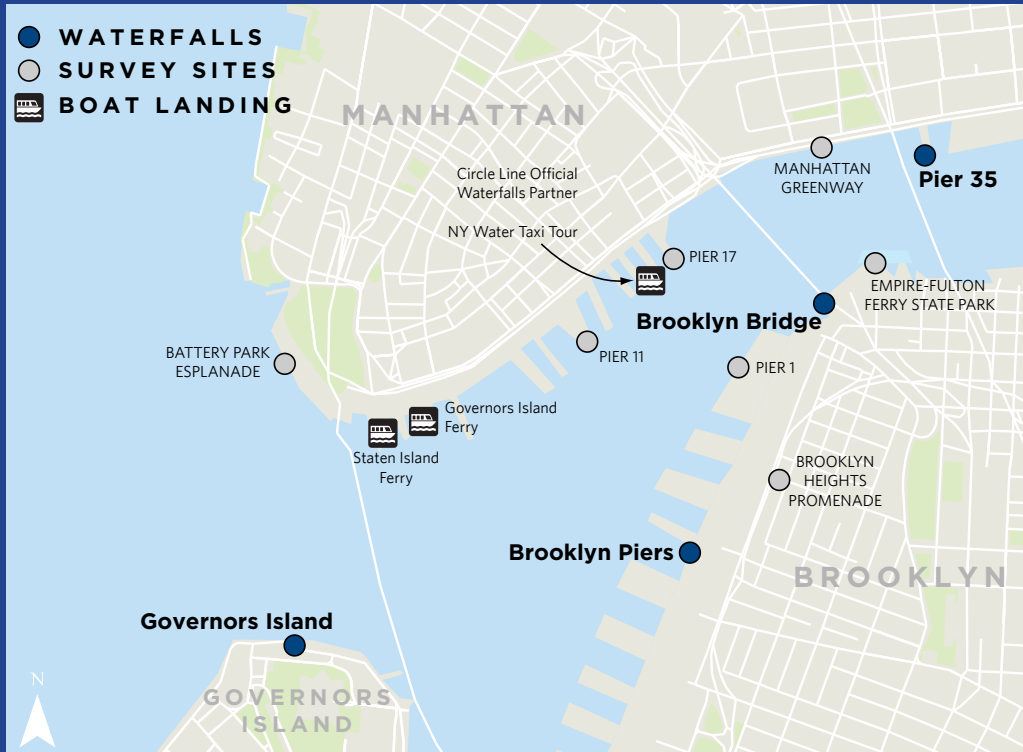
WATERFALLS
SURVEY SITES
BOAT LANDING

MANHATTAN

Circle Line Official Waterfalls Partner

NY Water Taxi Tour

MANHATTAN GREENWAY

Pier 35

PIER 17

EMPIRE-FULTON FERRY STATE PARK

Brooklyn Bridge

BATTERY PARK ESPLANADE

PIER 11

PIER 1

Governors Island Ferry

Staten Island Ferry

BROOKLYN HEIGHTS PROMENADE

Brooklyn Piers

BROOKLYN

Governors Island

N

GOVERNORS ISLAND